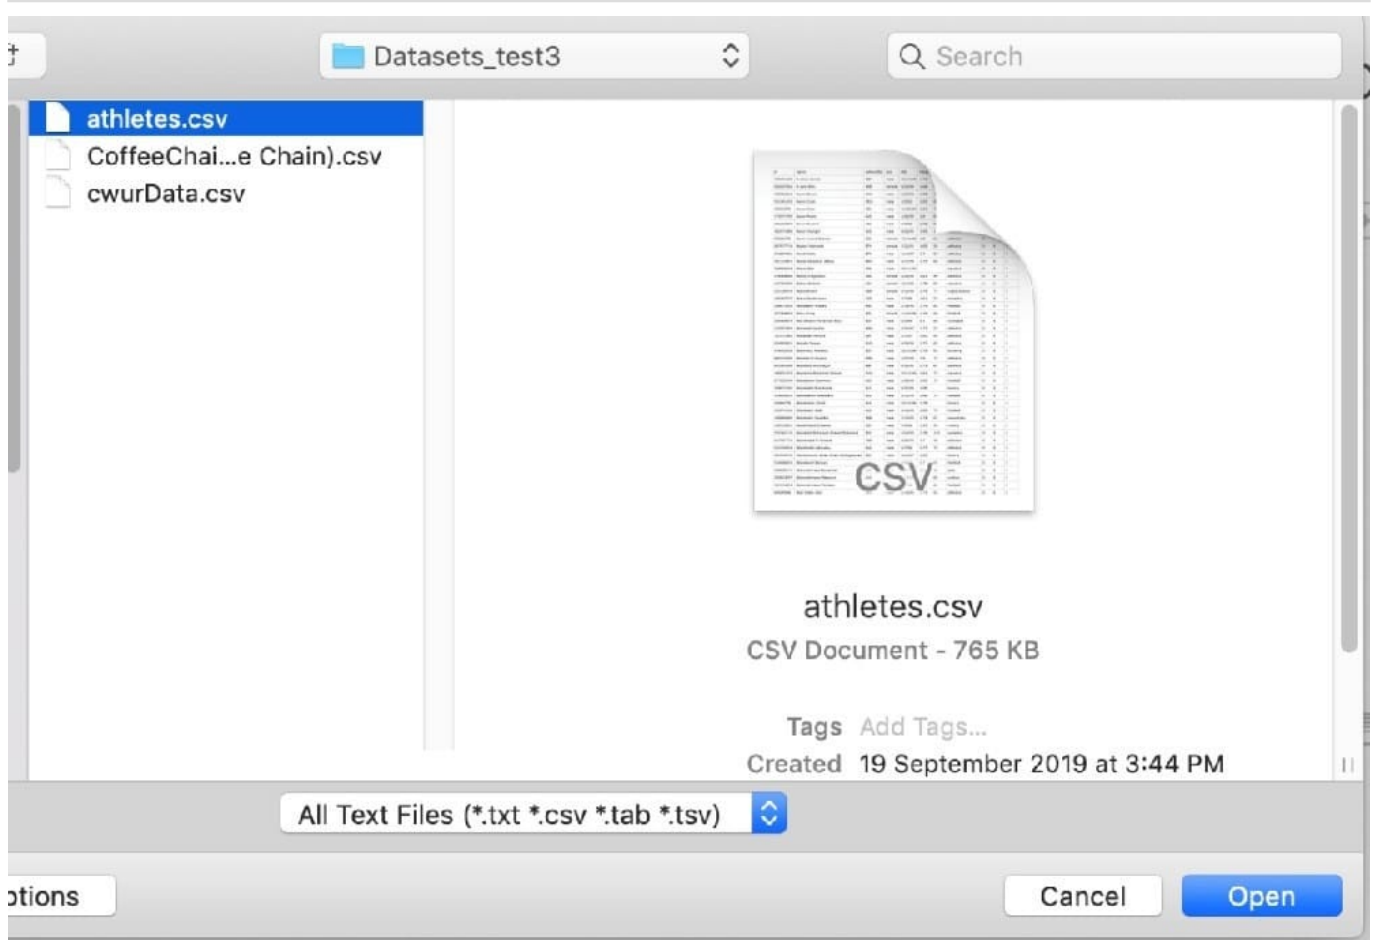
Datasets_test3

Search

athletes.csv
CoffeeChai...e Chain).csv
cwurData.csv

CSV

athletes.csv
CSV Document - 765 KB

Tags Add Tags...
Created 19 September 2019 at 3:44 PM

All Text Files (*.txt *.csv *.tab *.tsv)

ptions

Cancel
Open